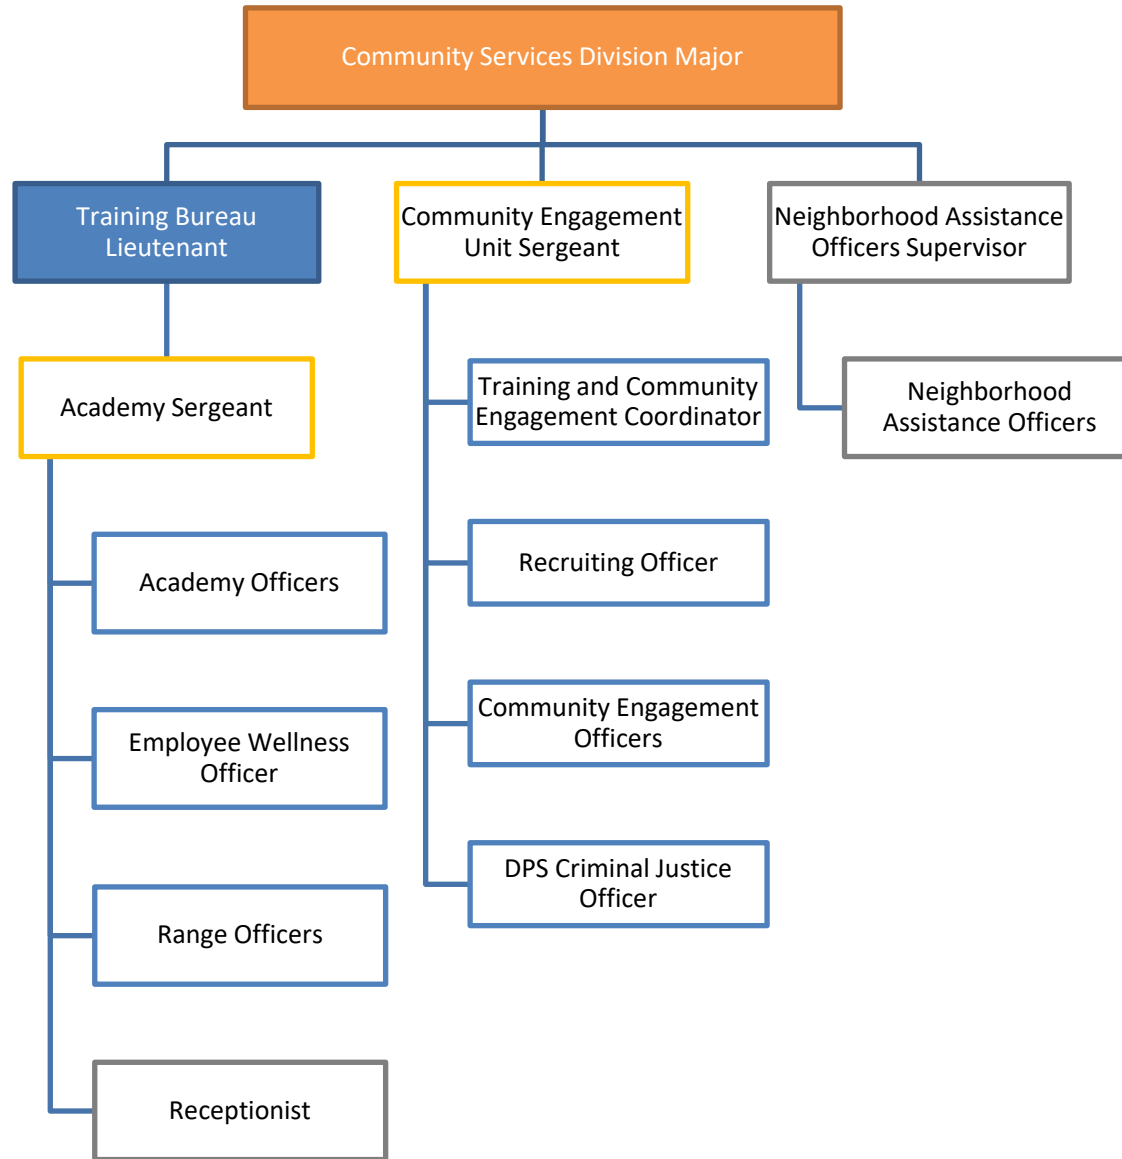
Community Services Division Major

Training Bureau Lieutenant

Community Engagement Unit Sergeant

Neighborhood Assistance Officers Supervisor

Academy Sergeant

Academy Officers

Employee Wellness Officer

Range Officers

Receptionist

Training and Community Engagement Coordinator

Recruiting Officer

Community Engagement Officers

DPS Criminal Justice Officer

Neighborhood Assistance Officers